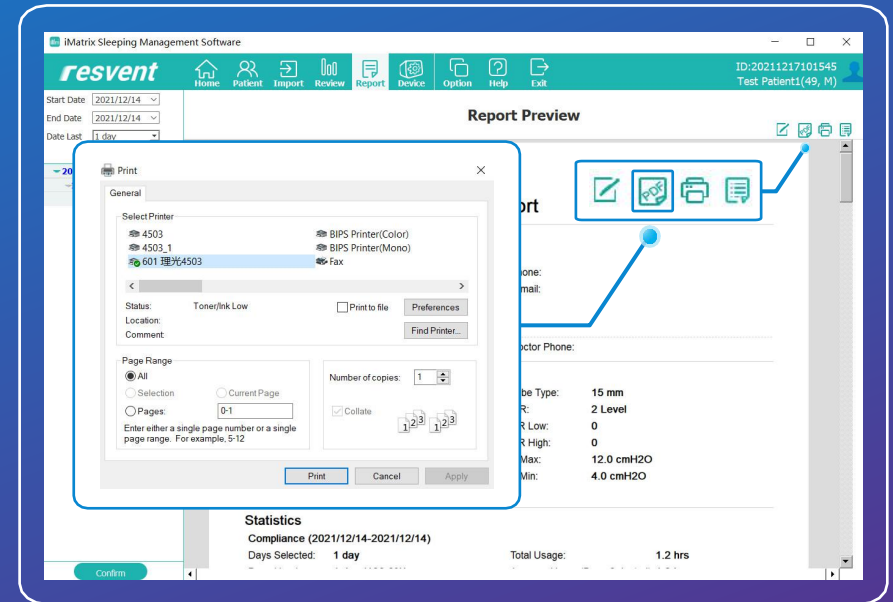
iMatrix Sleeping Management Software

resvent

Home Patient Import Review Report Device Option Help Exit

ID:20211217101545
Test Patient1(49, M)

Start Date 2021/12/14
End Date 2021/12/14
Date Last 1 day

Report Preview

Print

General

Select Printer
4503
4503_1
601 理光4503
BIPS Printer(Color)
BIPS Printer(Mono)
Fax

Status: Toner/Ink Low
Location:
Comment:
Print to file
Preferences
Find Printer...

Page Range
All
Selection
Current Page
Pages: 0-1
Enter either a single page number or a single page range. For example, 5-12

Number of copies: 1
Collate

Print Cancel Apply

PDF

port

hone:
mail:

octor Phone:

be Type: 15 mm
R: 2 Level
R Low: 0
R High: 0
Max: 12.0 cmH2O
Min: 4.0 cmH2O

Statistics
Compliance (2021/12/14-2021/12/14)
Days Selected: 1 day
Total Usage: 1.2 hrs

Confirm